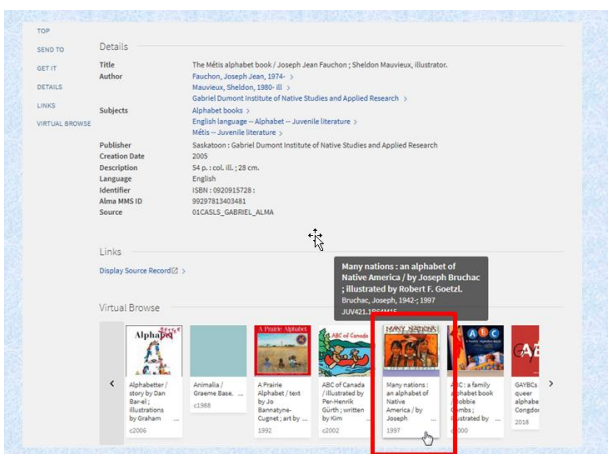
TOP
SEND TO
GET IT
DETAILS
LINKS
VIRTUAL BROWSE

Details

| | |
|---|---|
| Title | The Métis alphabet book / Joseph Jean Fauchon ; Sheldon Mauvieux, illustrator. |
| Author | Fauchon, Joseph Jean, 1974- > |
| | Mauvieux, Sheldon, 1980- ill > |
| | Gabriel Dumont Institute of Native Studies and Applied Research > |
| Subjects | Alphabet books > |
| | English language -- Alphabet -- Juvenile literature > |
| | Métis -- Juvenile literature > |
| Publisher | Saskatoon : Gabriel Dumont Institute of Native Studies and Applied Research |
| Creation Date | 2005 |
| Description | 54 p. : col. ill. ; 28 cm. |
| Language | English |
| Identifier | ISBN : 0920915728 : |
| Alma MMS ID | 99297813403481 |
| Source | 01CASLS_GABRIEL_ALMA |

Links

Display Source Record >

Many nations : an alphabet of Native America / by Joseph Bruchac ; illustrated by Robert F. Goetzl.
Bruchac, Joseph, 1942-; 1997
JUV421.1B61M15

Virtual Browse

Alphabet
Alphabetter / story by Dan Bar-el ; illustrations by Graham ...
c2006

Animalia / Graeme Base. ...
c1988

A Prairie Alphabet
A Prairie Alphabet / text by Jo Bannatyne-Cugnet ; art by ...
1992

ABC of Canada
ABC of Canada / illustrated by Per-Henrik Gürth ; written by Kim ...
c2002

MANY NATIONS
Many nations : an alphabet of Native America / by Joseph ...
1997

ABC
ABC : a family alphabet book / Bobbie Combs ; illustrated by ...
2000

GAYBCs queer alphabet Congdon ...
2016